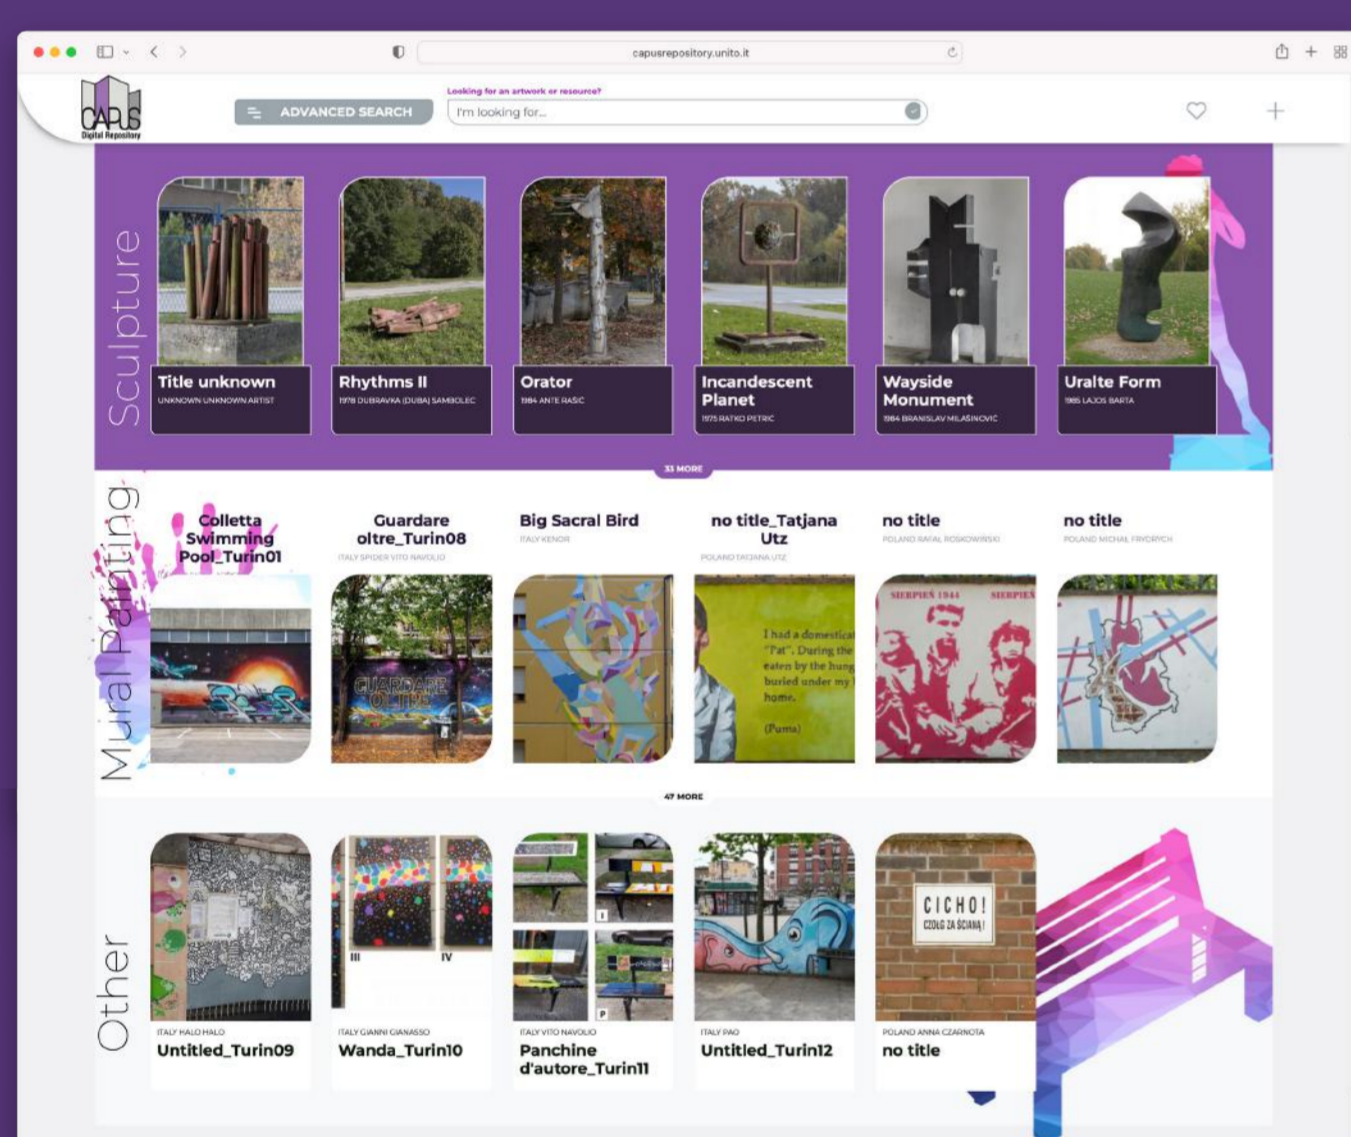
capusrepository.unito.it

CAPUS Digital Repository

ADVANCED SEARCH

Looking for an artwork or resource?

I'm looking for...

Sculpture

Title unknown
UNKNOWN UNKNOWN ARTIST

Rhythms II
1978 DUBRAVKA (DUBA) SAMBOLEC

Orator
1984 ANTE RASIC

Incandescent Planet
1975 RATKO PETRIC

Wayside Monument
1984 BRANISLAV MILAŠINOVIC

Uralte Form
1985 LAJOS BARTA

33 MORE

Mural Painting

Colletta Swimming Pool_Turin01

Guardare oltre_Turin08
ITALY SPIDER VITO NAVOLIO

Big Sacral Bird
ITALY KENOR

no title_Tatjana Utz
POLAND TATJANA UTZ

no title
POLAND RAFAL ROSKOWINSKI

no title
POLAND MICHAL FRYDRYCH

GUARDARE OLTRE

I had a domestica "Pat". During the eaten by the hung buried under my home.
(Puma)

SIERPIEŃ 1944 SIERPIEŃ

47 MORE

Other

ITALY HALO HALO
Untitled_Turin09

ITALY GIANNI GIANASSO
Wanda_Turin10

III IV

ITALY VITO NAVOLIO
Panchine d'autore_Turin11

ITALY PAO
Untitled_Turin12

CICHO! CZOŁG ZA ŚCIANĄ!

POLAND ANNA CZARNOTA
no title